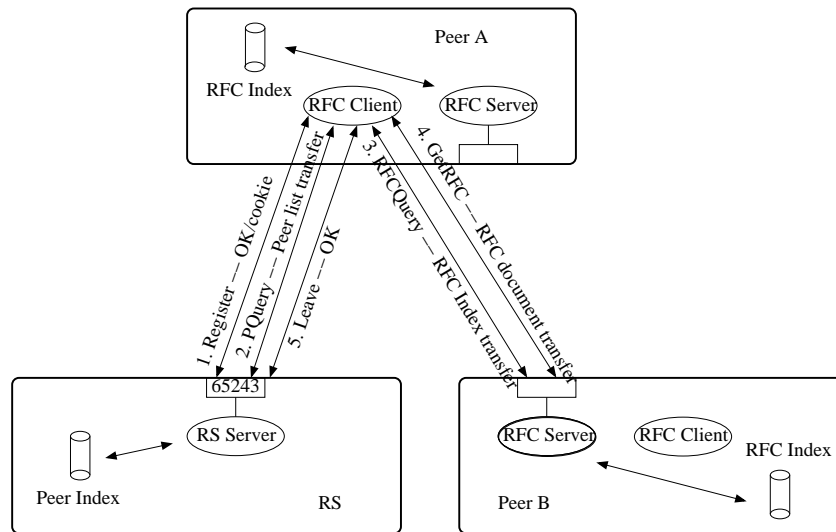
Peer A

RFC Index

RFC Client

RFC Server

1. Register --- OK/cookie

2. PQuery --- Peer list transfer

5. Leave --- OK

3. RFCQuery --- RFC Index transfer

4. GetRFC --- RFC document transfer

65243

RS Server

Peer Index

RS

RFC Server

RFC Client

RFC Index

Peer B